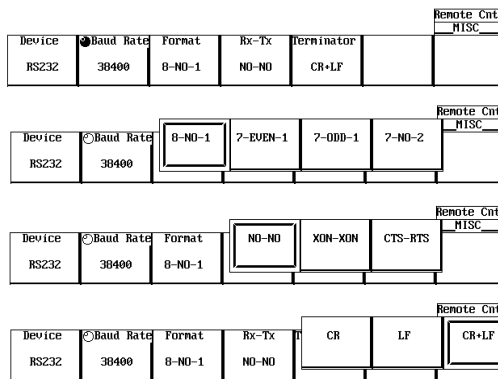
Remote Cnt
MISC

| Device | Baud Rate | Format | Rx-Tx | Terminator |  |
|---|---|---|---|---|---|
| RS232 | 38400 | 8-NO-1 | NO-NO | CR+LF |  |

Remote Cnt
MISC

| Device | Baud Rate | 8-NO-1 | 7-EVEN-1 | 7-ODD-1 | 7-NO-2 |
|---|---|---|---|---|---|
| RS232 | 38400 |  |  |  |  |

Remote Cnt
MISC

| Device | Baud Rate | Format | NO-NO | XON-XON | CTS-RTS |
|---|---|---|---|---|---|
| RS232 | 38400 | 8-NO-1 |  |  |  |

Remote Cnt

| Device | Baud Rate | Format | Rx-Tx | T | CR | LF | CR+LF |
|---|---|---|---|---|---|---|---|
| RS232 | 38400 | 8-NO-1 | NO-NO |  |  |  |  |